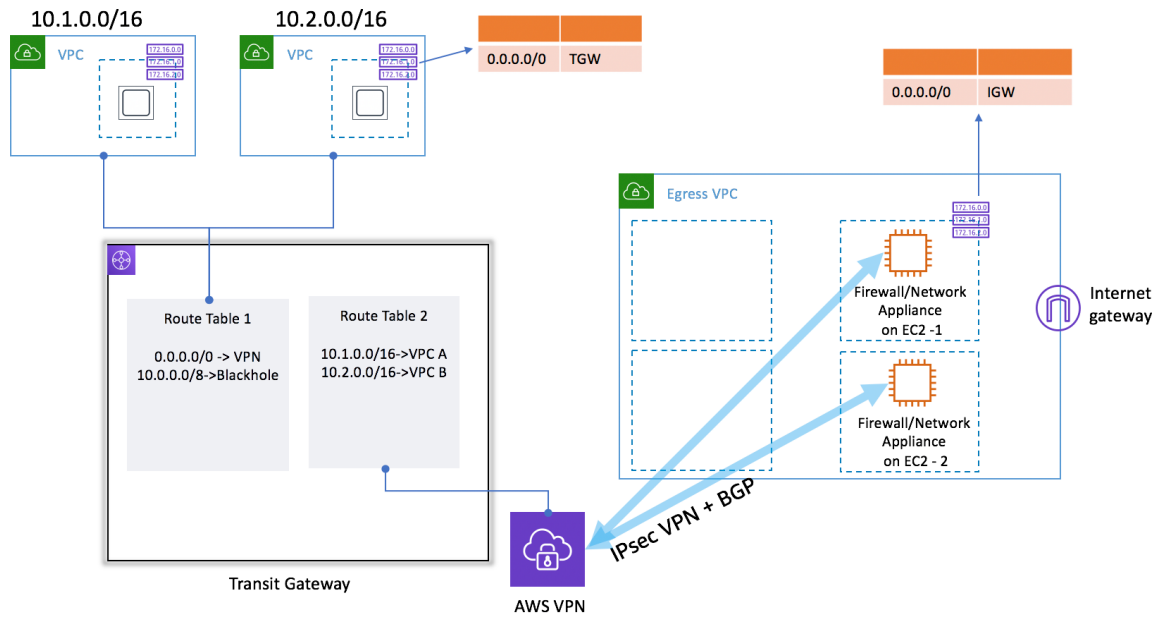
10.1.0.0/16

VPC

172.16.0.0
172.16.1.0
172.16.2.0

10.2.0.0/16

VPC

172.16.0.0
172.16.1.0
172.16.2.0

| | |
|---|---|
| 0.0.0.0/0 | TGW |

| | |
|---|---|
| 0.0.0.0/0 | IGW |

Egress VPC

172.16.0.0
172.16.1.0
172.16.2.0

Route Table 1

0.0.0.0/0 -> VPN
10.0.0.0/8->Blackhole

Route Table 2

10.1.0.0/16->VPC A
10.2.0.0/16->VPC B

Firewall/Network Appliance on EC2 -1

Firewall/Network Appliance on EC2 - 2

Internet gateway

IPsec VPN + BGP

Transit Gateway

AWS VPN